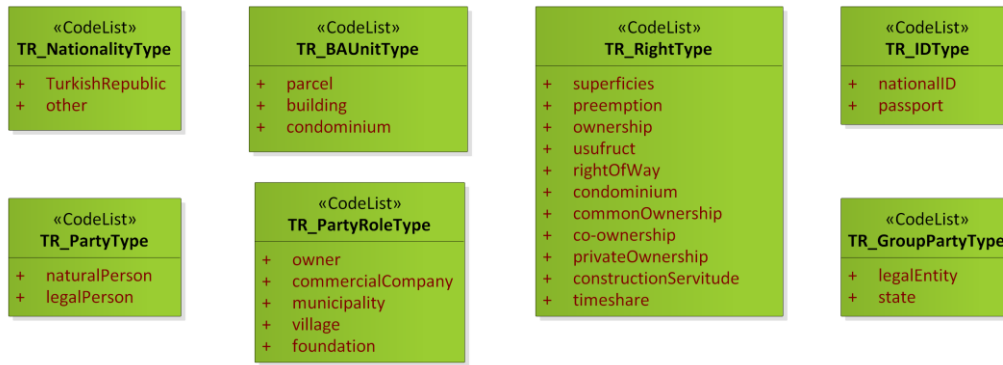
«CodeList»
TR_NationalityType

+ TurkishRepublic
+ other

«CodeList»
TR_BAUnitType

+ parcel
+ building
+ condominium

«CodeList»
TR_RightType

+ superficies
+ preemption
+ ownership
+ usufruct
+ rightOfWay
+ condominium
+ commonOwnership
+ co-ownership
+ privateOwnership
+ constructionServitude
+ timeshare

«CodeList»
TR_IDType

+ nationalID
+ passport

«CodeList»
TR_PartyType

+ naturalPerson
+ legalPerson

«CodeList»
TR_PartyRoleType

+ owner
+ commercialCompany
+ municipality
+ village
+ foundation

«CodeList»
TR_GroupPartyType

+ legalEntity
+ state